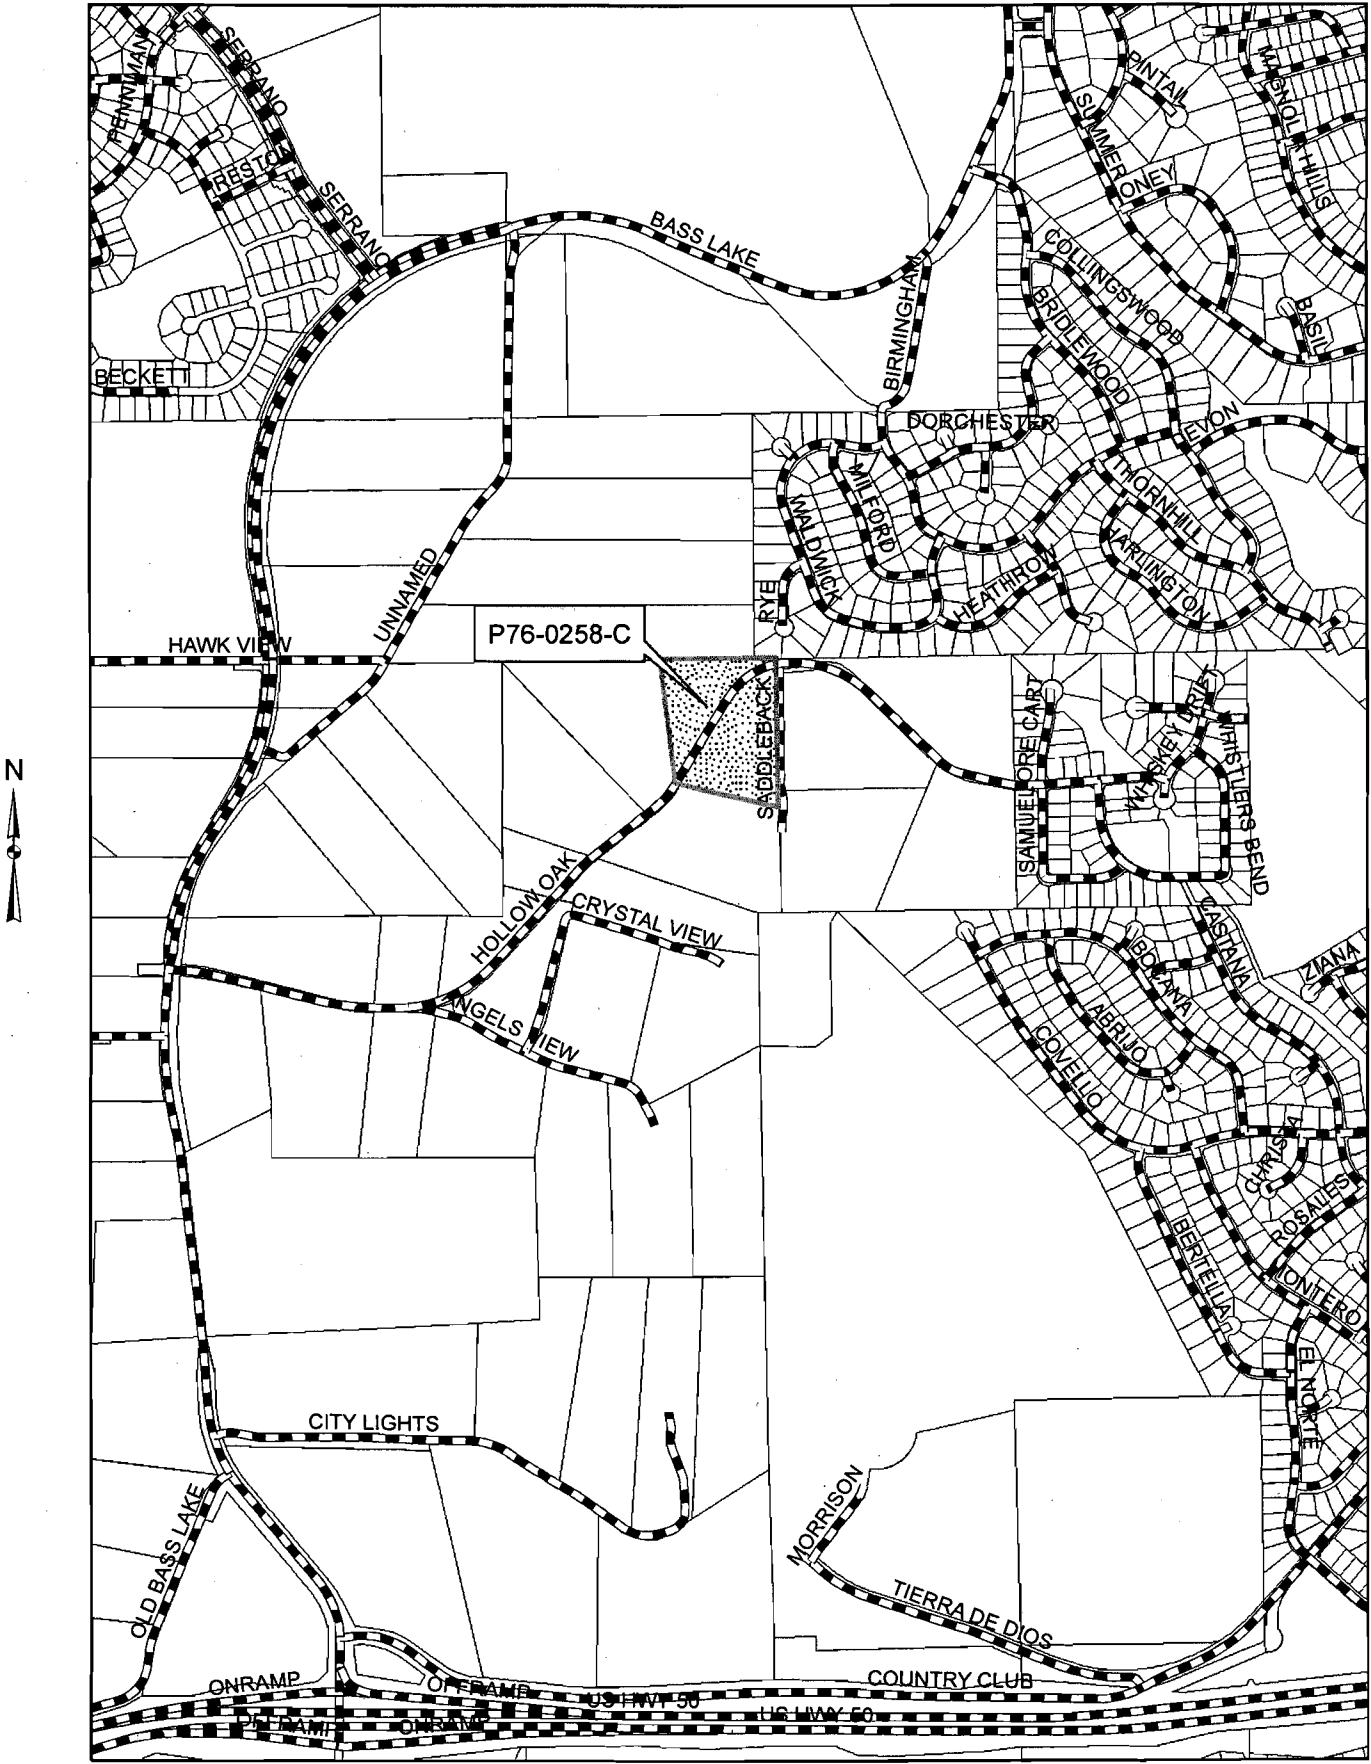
PENNIMAN
SERRANO
RESTON
SERRANO
BECKETT
BASS LAKE
BIRMINGHAM
PINTAIL
SUMMER
ONEY
MAGNOLIA HILLS
COLLINGSWOOD
BRIDLEWOOD
BASIL
DORCHESTER
EVON
THORNHILL
MILFORD
WALDWICK
DARLINGTON
HEATHROW
RYE
UNNAMED
HAWK VIEW
P76-0258-C
SADDLEBACK
SAMUEL DRE CART
WHISKEY DRIFT
WHISTLERS BEND
N
HOLLOW OAK
CRYSTAL VIEW
ANGELS VIEW
CASTANA
BONANA
ZIANA
ABRIJO
COVELLO
CHRISTA
ROSALES
BERTELLA
MONTERO
EL NORTE
CITY LIGHTS
MORRISON
TIERRA DE DIOS
OLD BASS LAKE
ONRAMP
OFFRAMP
COUNTRY CLUB
US HWY 50
OFFRAMP
ONRAMP
US HWY 50